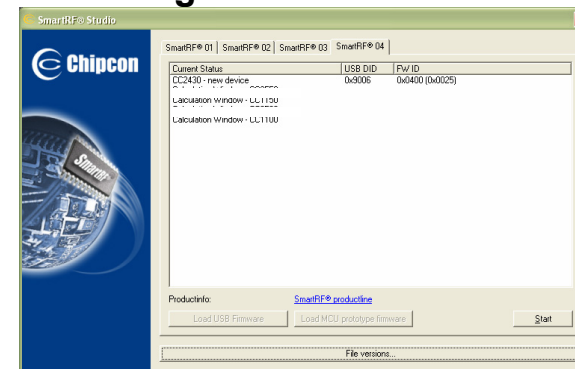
SmartRF® Studio

Chipcon

SmartRF

SmartRF® 01 | SmartRF® 02 | SmartRF® 03 | SmartRF® 04

| Current Status | USB DID | FW ID |
|---|---|---|
| CC2430 - new device | 0x9006 | 0x0400 (0x0025) |
| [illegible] | | |
| Calculation Window - CC1150 | | |
| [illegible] | | |
| Calculation Window - CC1100 | | |

Productinfo: SmartRF® productline

Load USB Firmware

Load MCU prototype firmware

Start

File versions...